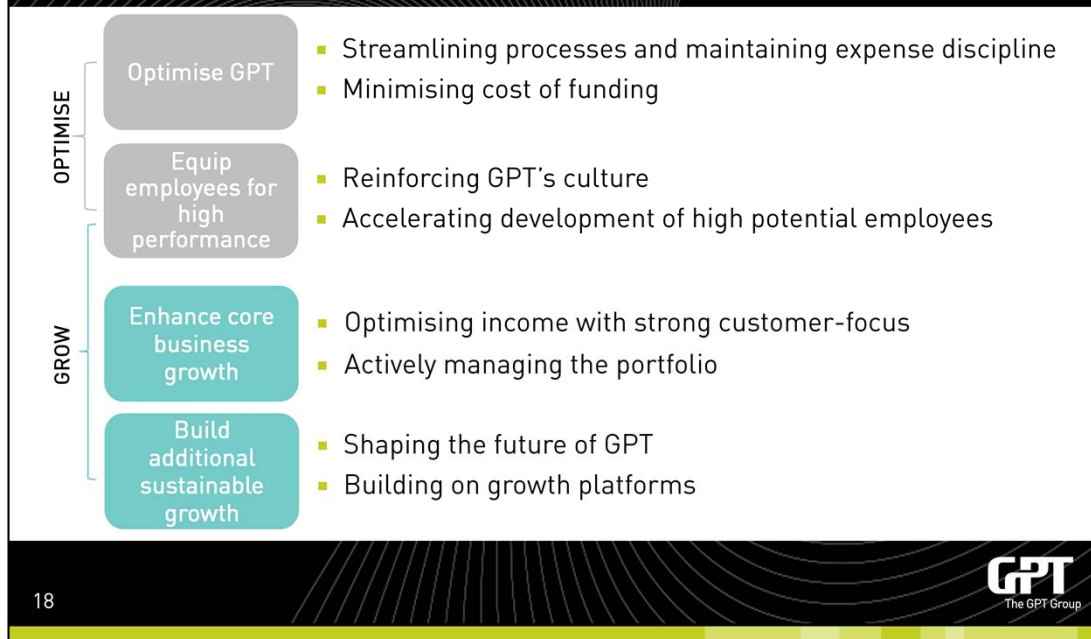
OPTIMISE

Optimise GPT

- Streamlining processes and maintaining expense discipline
- Minimising cost of funding

Equip employees for high performance

- Reinforcing GPT's culture
- Accelerating development of high potential employees

GROW

Enhance core business growth

- Optimising income with strong customer-focus
- Actively managing the portfolio

Build additional sustainable growth

- Shaping the future of GPT
- Building on growth platforms

18

GPT
The GPT Group